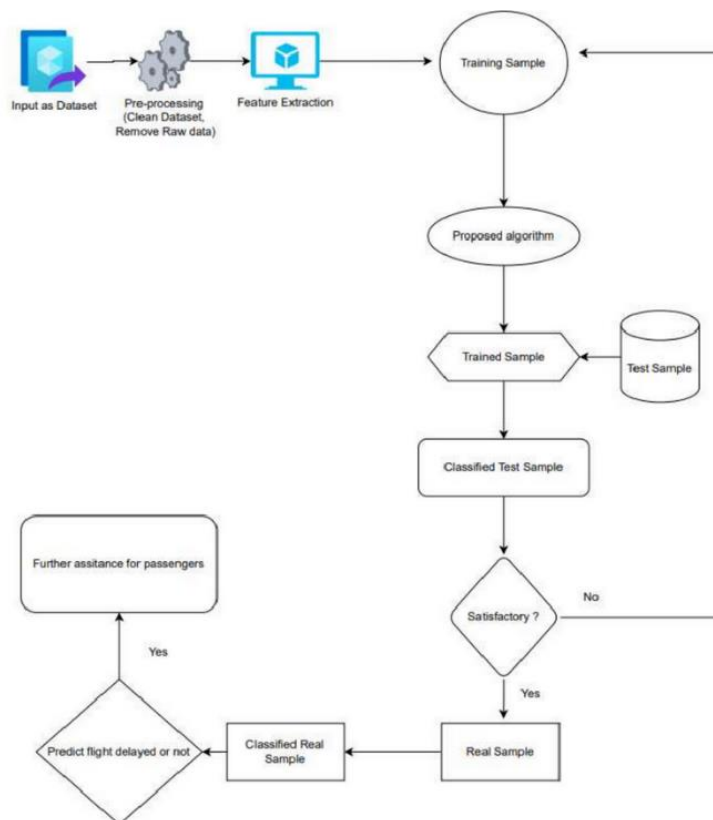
Input as Dataset

Pre-processing (Clean Dataset, Remove Raw data)

Feature Extraction

Training Sample

Proposed algorithm

Trained Sample

Test Sample

Classified Test Sample

Satisfactory ?

No

Yes

Real Sample

Classified Real Sample

Predict flight delayed or not

Yes

Further assitance for passengers